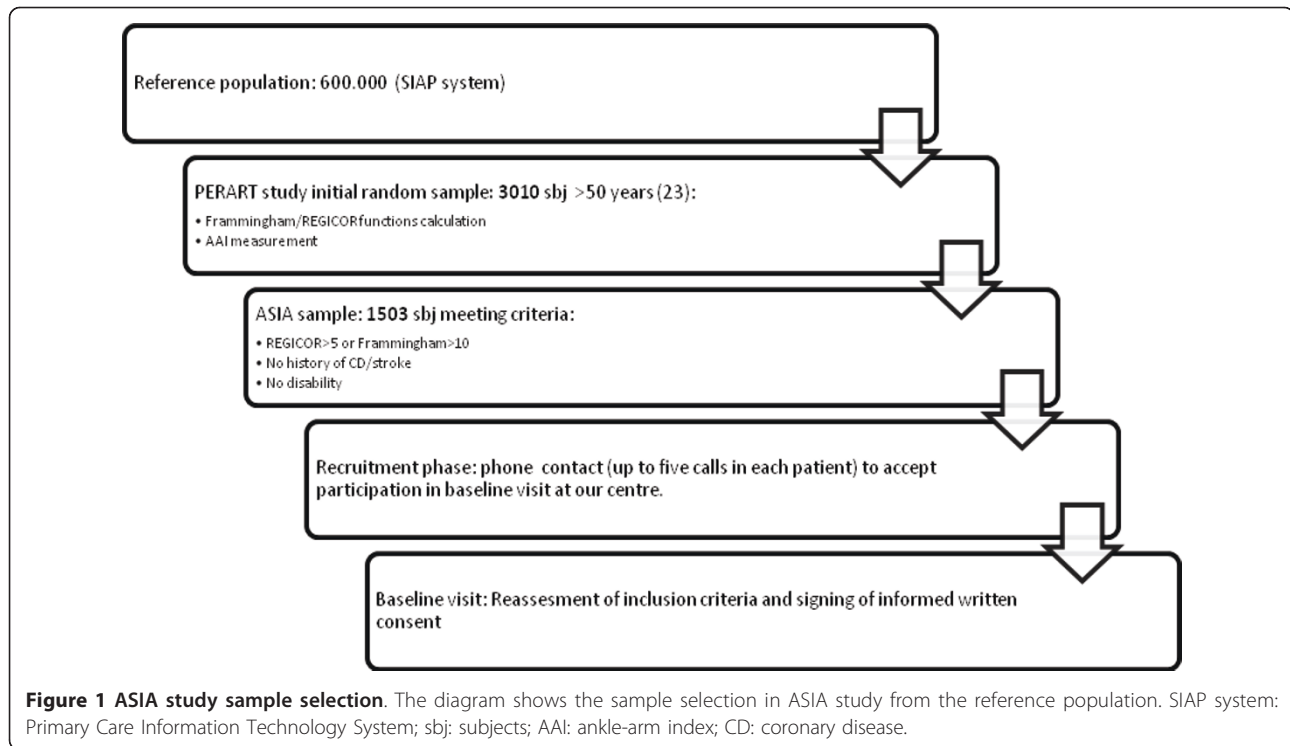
Reference population: 600.000 (SIAP system)

PERART study initial random sample: **3010** sbj >50 years (23):

• Frammingham/REGICORfunctions calculation
• AAI measurement

ASIA sample: **1503** sbj meeting criteria:

• REGICOR>5 or Framminghan>10
• No history of CD/stroke
• No disability

Recruitment phase: phone contact (up to five calls in each patient) to accept participation in baseline visit at our centre.

Baseline visit: Reassesment of inclusion criteria and signing of informed written consent

**Figure 1 ASIA study sample selection**. The diagram shows the sample selection in ASIA study from the reference population. SIAP system: Primary Care Information Technology System; sbj: subjects; AAI: ankle-arm index; CD: coronary disease.